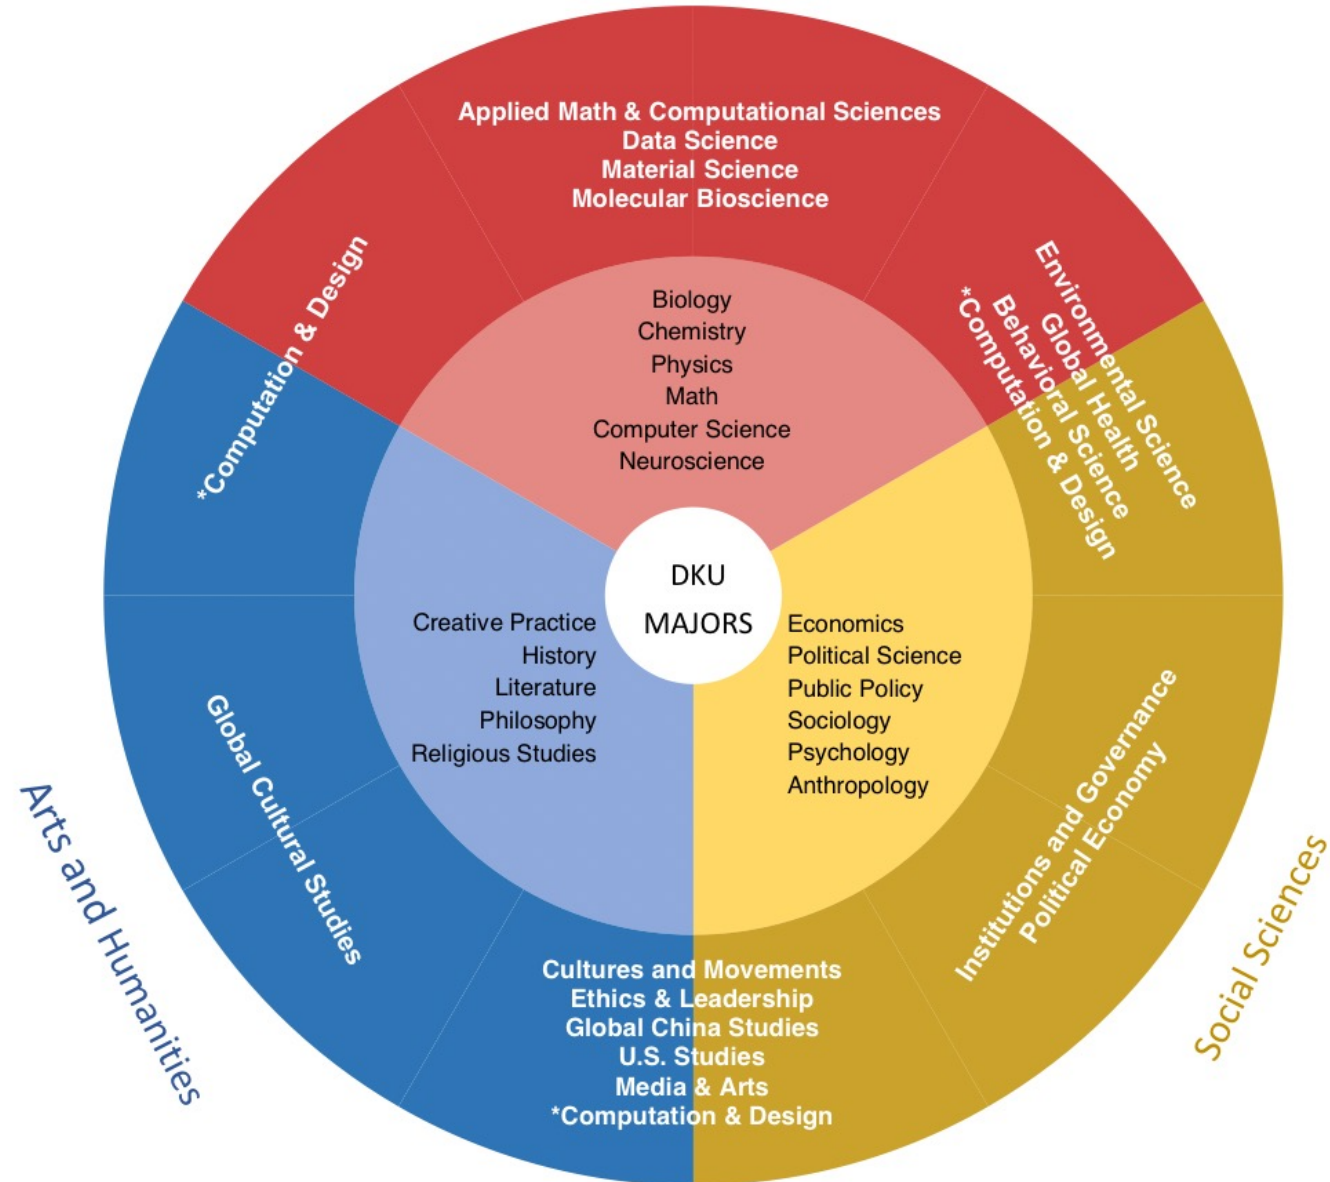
Applied Math & Computational Sciences
Data Science
Material Science
Molecular Bioscience

*Computation & Design

Environmental Science
Global Health
Behavioral Science
*Computation & Design

Biology
Chemistry
Physics
Math
Computer Science
Neuroscience

DKU
MAJORS

Creative Practice
History
Literature
Philosophy
Religious Studies

Economics
Political Science
Public Policy
Sociology
Psychology
Anthropology

Global Cultural Studies

Institutions and Governance
Political Economy

Cultures and Movements
Ethics & Leadership
Global China Studies
U.S. Studies
Media & Arts
*Computation & Design

Arts and Humanities

Social Sciences